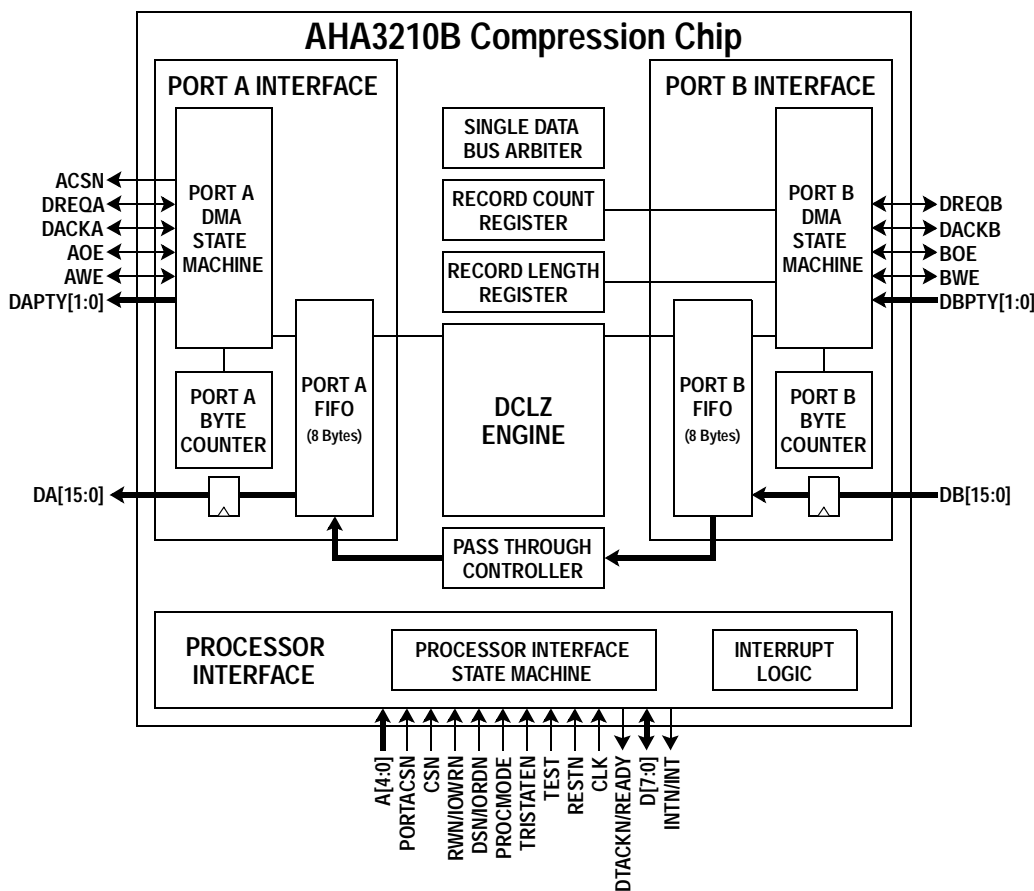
AHA3210B Compression Chip

PORT A INTERFACE

PORT B INTERFACE

SINGLE DATA BUS ARBITER

RECORD COUNT REGISTER

RECORD LENGTH REGISTER

ACSN
DREQA
DACKA
AOE
AWE
DAPTY[1:0]

PORT A DMA STATE MACHINE

PORT A BYTE COUNTER

PORT A FIFO (8 Bytes)

DCLZ ENGINE

PORT B FIFO (8 Bytes)

PORT B DMA STATE MACHINE

PORT B BYTE COUNTER

DREQB
DACKB
BOE
BWE
DBPTY[1:0]

DA[15:0]

DB[15:0]

PASS THROUGH CONTROLLER

PROCESSOR INTERFACE

PROCESSOR INTERFACE STATE MACHINE

INTERRUPT LOGIC

A[4:0]
PORTACSN
CSN
RWN/IOWN/RN
DSN/IORDN
PROCMODE
TRISTATEN
TEST
RESTN
CLK
DTACKN/READY
D[7:0]
INTN/INT